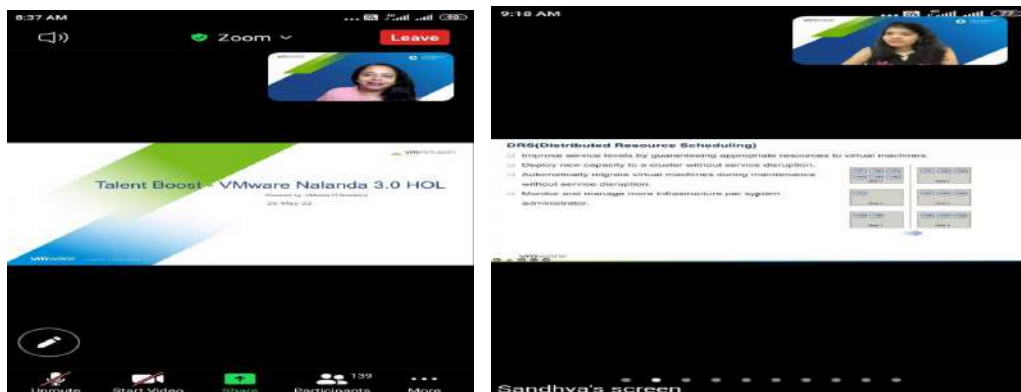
8:37 AM

Zoom

Leave

Talent Boost - VMware Nalanda 3.0 HOL

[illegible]

25-May-22

vmware

Unmute

Start Video

Share

139

Participants

More

9:18 AM

DRS(Distributed Resource Scheduling)

Improve service levels by guaranteeing appropriate resources to virtual machines.

Deploy new capacity to a cluster without service disruption.

Automatically migrate virtual machines during maintenance without service disruption.

Monitor and manage more infrastructure per system administrator.

Sandhya's screen